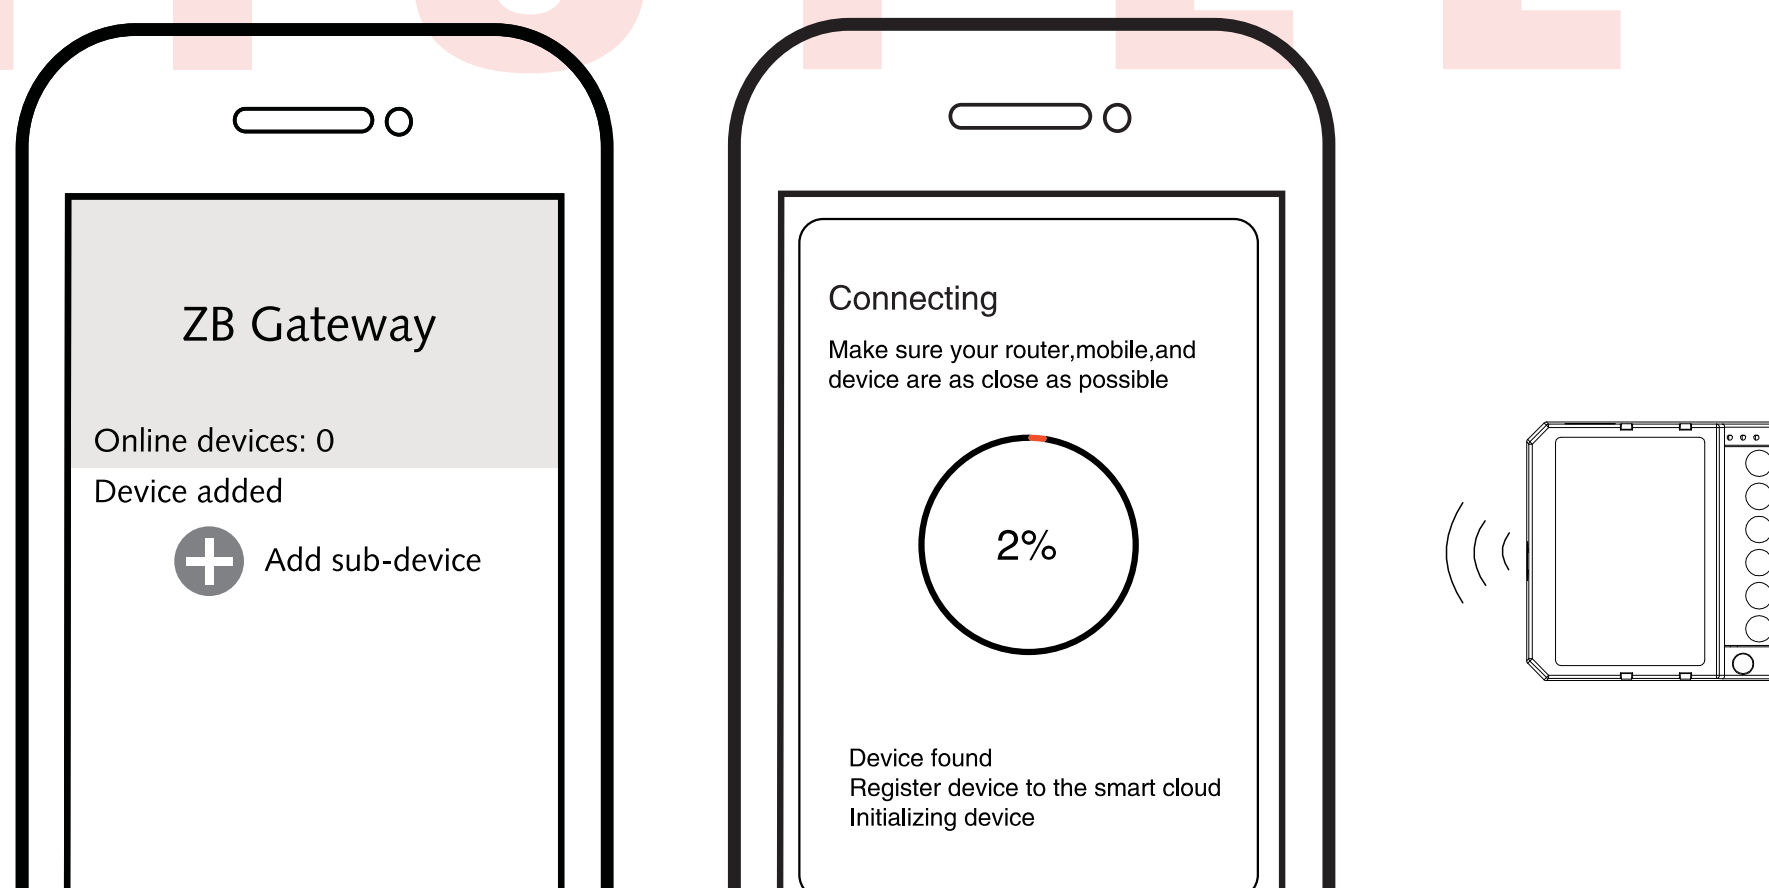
ZB Gateway

Online devices: 0

Device added

Add sub-device

Connecting

Make sure your router,mobile,and device are as close as possible

2%

Device found
Register device to the smart cloud
Initializing device